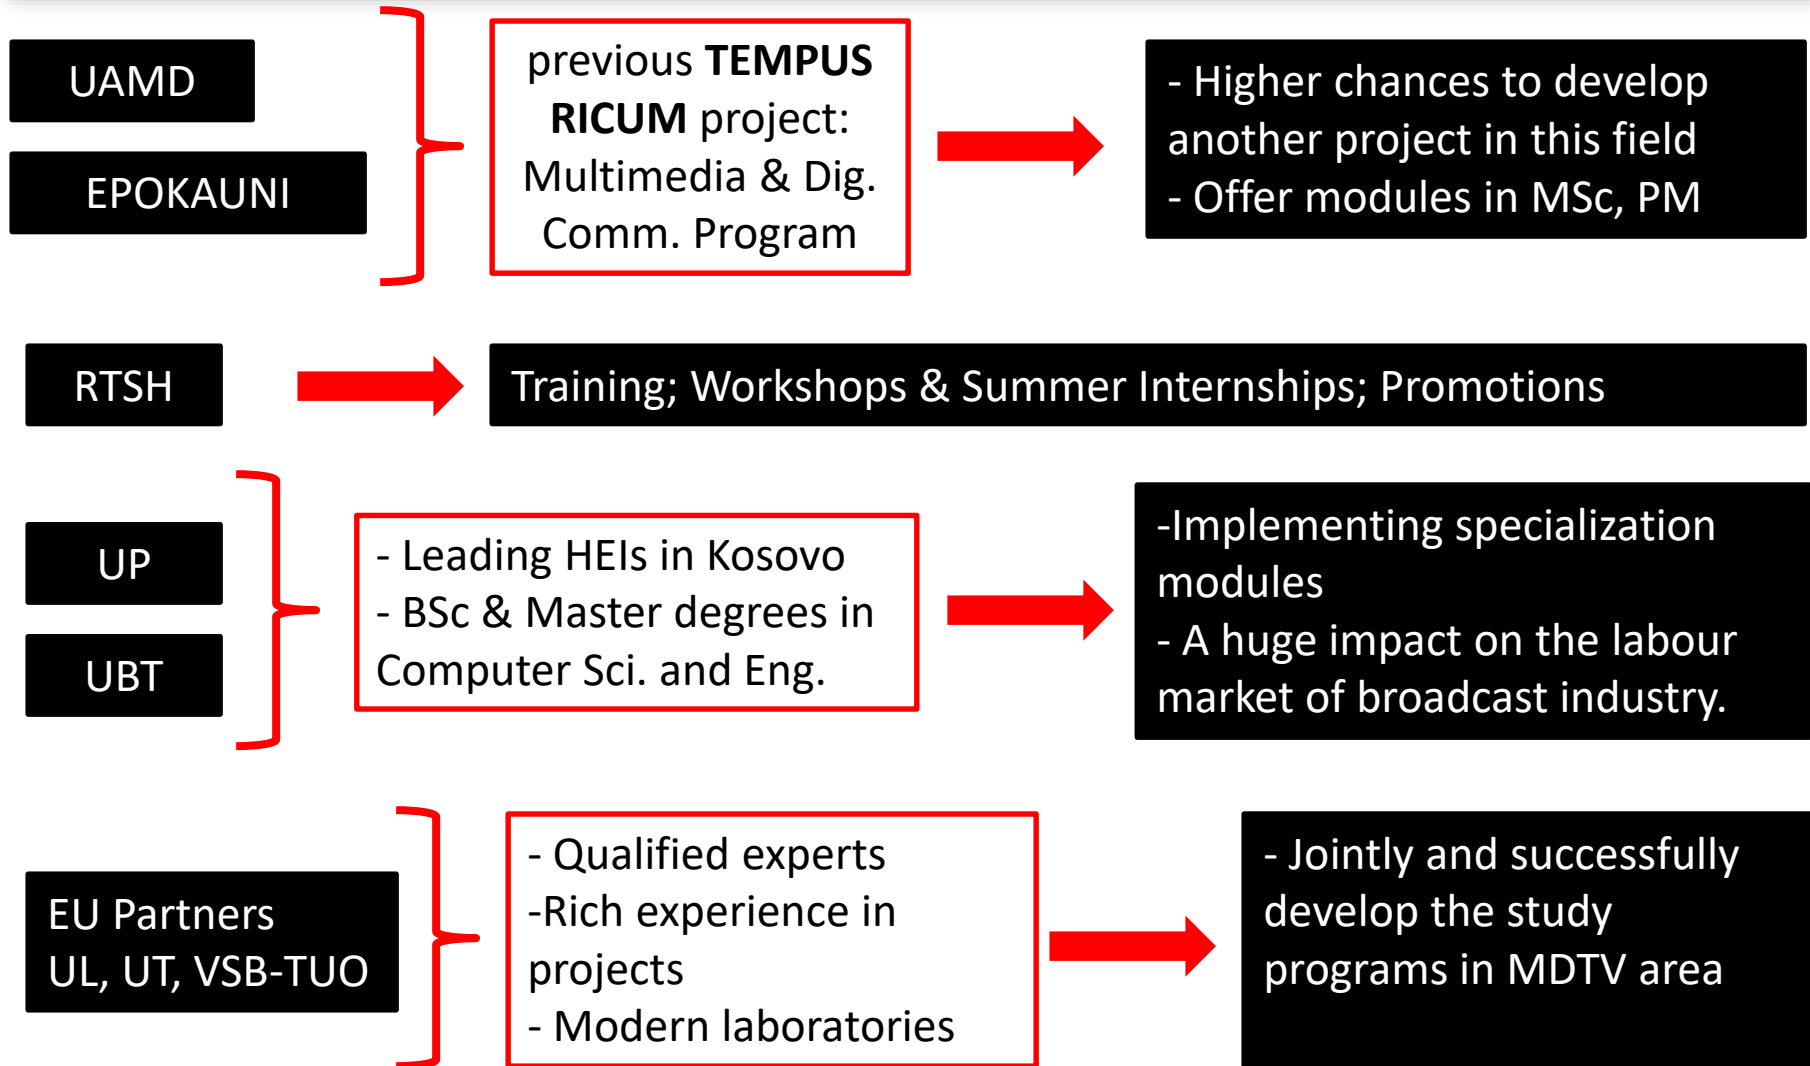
UAMD

EPOKAUNI

previous **TEMPUS RICUM** project: Multimedia & Dig. Comm. Program

- Higher chances to develop another project in this field
- Offer modules in MSc, PM

RTSH

Training; Workshops & Summer Internships; Promotions

UP

UBT

- Leading HEIs in Kosovo
- BSc & Master degrees in Computer Sci. and Eng.

-Implementing specialization modules
- A huge impact on the labour market of broadcast industry.

EU Partners
UL, UT, VSB-TUO

- Qualified experts
-Rich experience in projects
- Modern laboratories

- Jointly and successfully develop the study programs in MDTV area